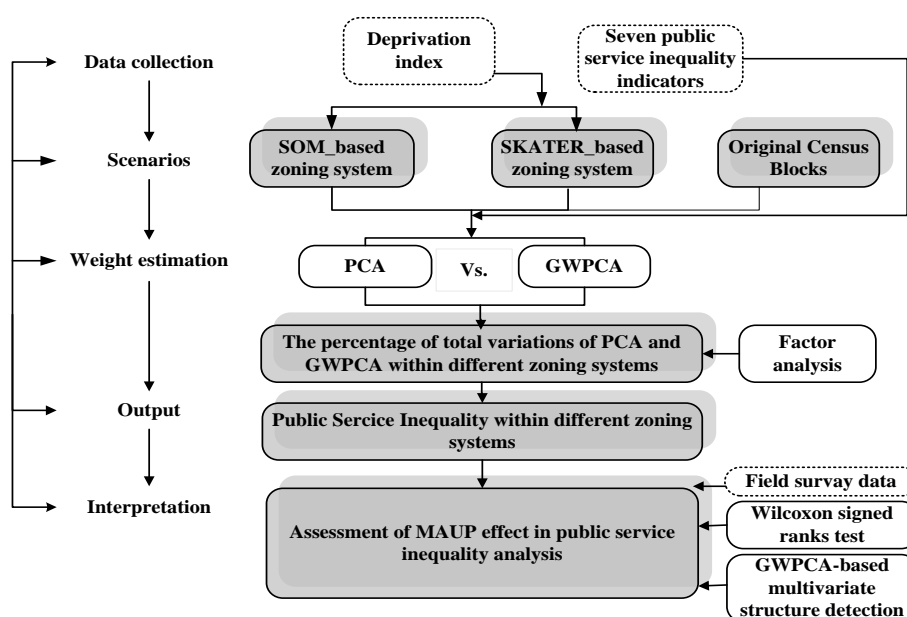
Data collection

Scenarios

Weight estimation

Output

Interpretation

Deprivation index

Seven public service inequality indicators

SOM_based zoning system

SKATER_based zoning system

Original Census Blocks

PCA

Vs.

GWPCA

The percentage of total variations of PCA and GWPCA within different zoning systems

Factor analysis

Public Sercice Inequality within different zoning systems

Field survay data

Assessment of MAUP effect in public service inequality analysis

Wilcoxon signed ranks test

GWPCA-based multivariate structure detection